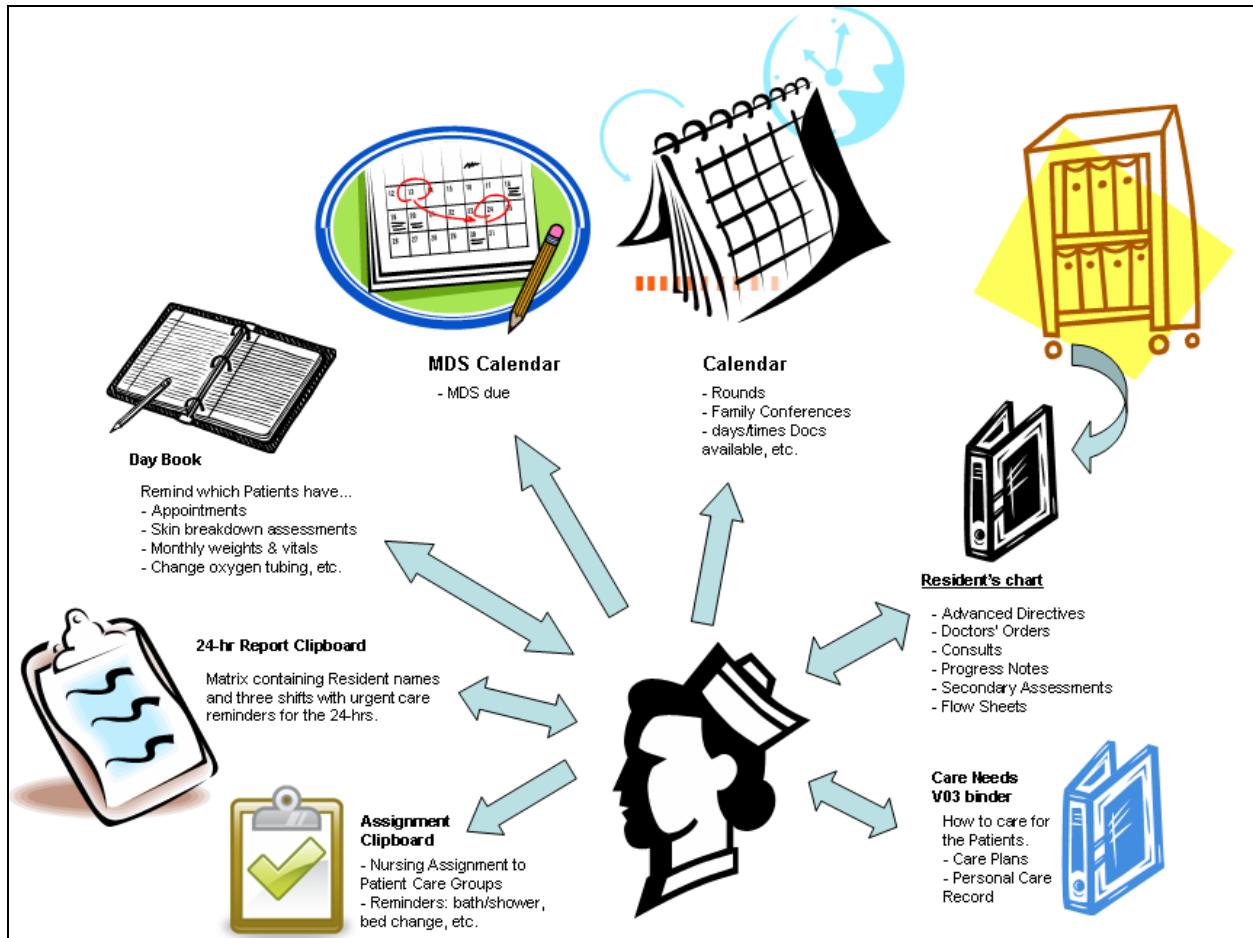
MDS Calendar

- MDS due

Calendar

- Rounds
- Family Conferences
- days/times Docs available, etc.

Day Book

Remind which Patients have...
- Appointments
- Skin breakdown assessments
- Monthly weights & vitals
- Change oxygen tubing, etc.

Resident's chart

- Advanced Directives
- Doctors' Orders
- Consults
- Progress Notes
- Secondary Assessments
- Flow Sheets

24-hr Report Clipboard

Matrix containing Resident names and three shifts with urgent care reminders for the 24-hrs.

Care Needs V03 binder

How to care for the Patients.
- Care Plans
- Personal Care Record

Assignment Clipboard

- Nursing Assignment to Patient Care Groups
- Reminders: bath/shower, bed change, etc.